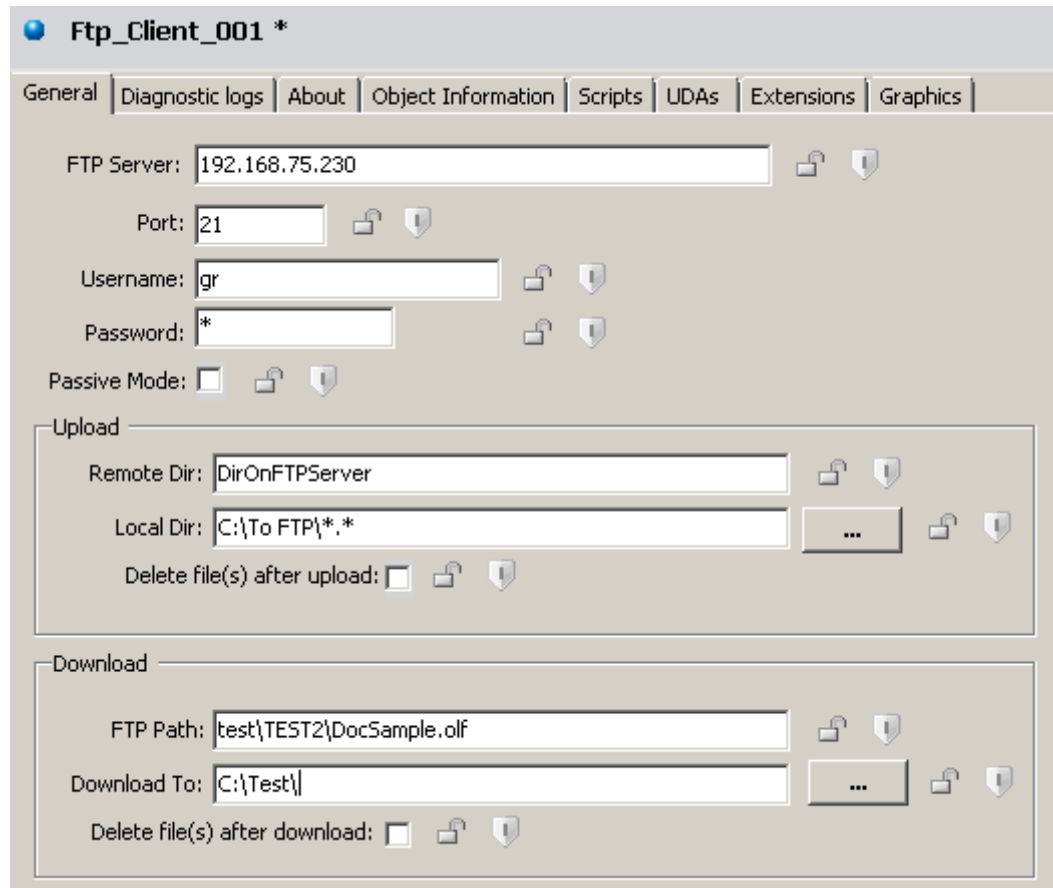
Ftp_Client_001 *

General | Diagnostic logs | About | Object Information | Scripts | UDAs | Extensions | Graphics

FTP Server: 192.168.75.230

Port: 21

Username: gr

Password: *

Passive Mode:

Upload

Remote Dir: DirOnFTPServer

Local Dir: C:\To FTP\*.*

...

Delete file(s) after upload:

Download

FTP Path: test\TEST2\DocSample.olf

Download To: C:\Test\

...

Delete file(s) after download: